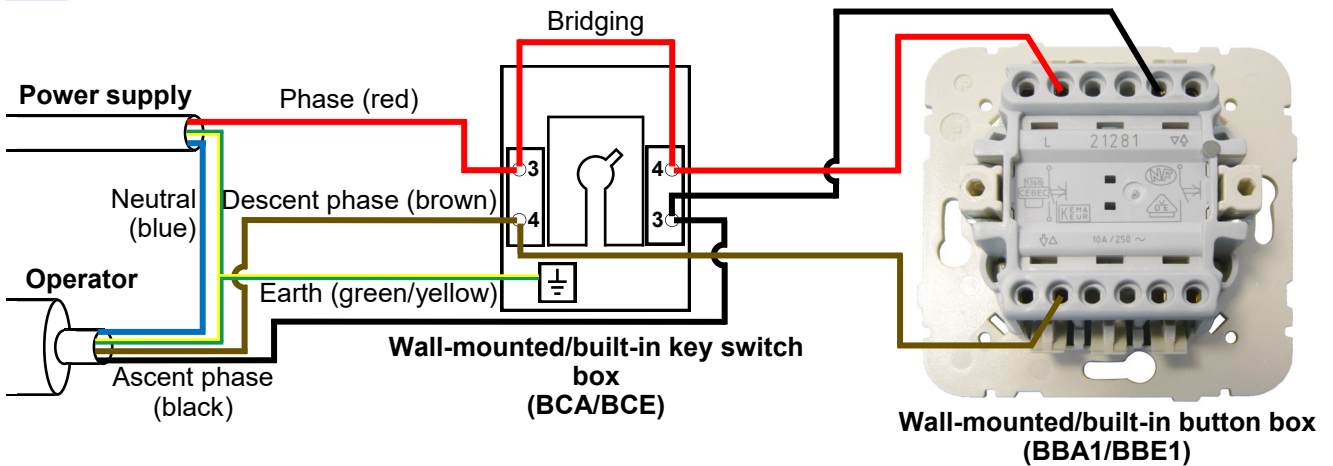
Bridging

Power supply

Phase (red)

Neutral (blue)

Descent phase (brown)

Operator

Earth (green/yellow)

Ascent phase (black)

3

4

4

3

L

21281

10A / 250 ~

Wall-mounted/built-in key switch box (BCA/BCE)

Wall-mounted/built-in button box (BBA1/BBE1)